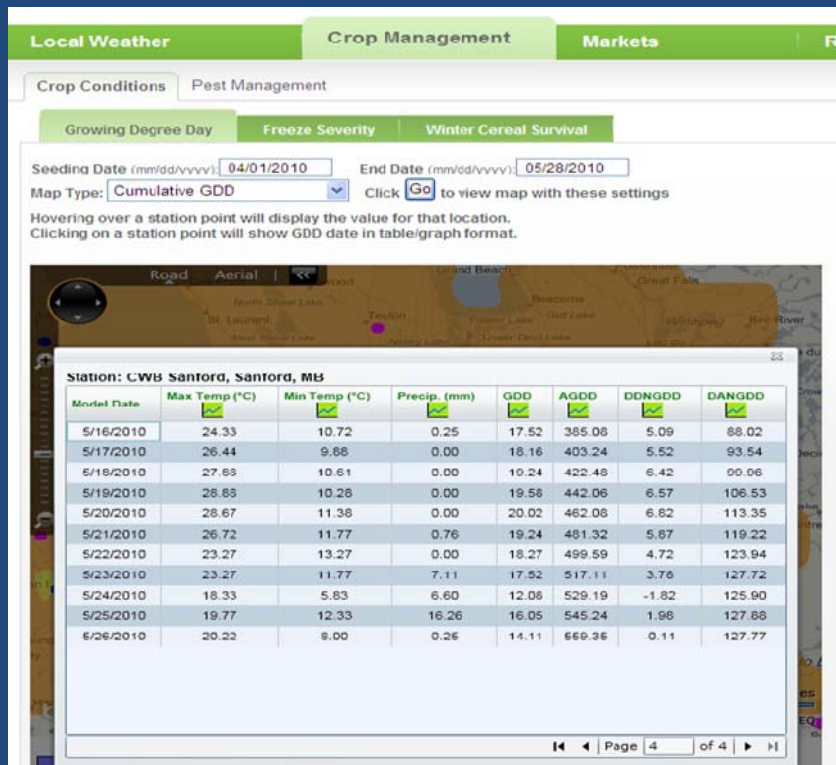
Local Weather | Crop Management | Markets | R

Crop Conditions | Pest Management

Growing Degree Day | Freeze Severity | Winter Cereal Survival

Seeding Date (mm/dd/yyyy): 04/01/2010 End Date (mm/dd/yyyy): 05/28/2010

Map Type: Cumulative GDD Click Go to view map with these settings

Hovering over a station point will display the value for that location.
Clicking on a station point will show GDD date in table/graph format.

Road Aerial

Grand Beach
Great Falls
North Shore Lake
St. Laurent
Teulon
Beaconia
Winnipeg
Bee River

Station: CWB Sanford, Sanford, MB

| Model Date | Max Temp (°C) | Min Temp (°C) | Precip. (mm) | GDD | AGDD | DDNGDD | DANGDD |
|---|---|---|---|---|---|---|---|
| 5/16/2010 | 24.33 | 10.72 | 0.25 | 17.52 | 385.08 | 5.09 | 88.02 |
| 5/17/2010 | 26.44 | 9.88 | 0.00 | 18.16 | 403.24 | 5.52 | 93.54 |
| 5/18/2010 | 27.83 | 10.61 | 0.00 | 19.24 | 422.48 | 6.42 | 99.96 |
| 5/19/2010 | 28.83 | 10.28 | 0.00 | 19.58 | 442.06 | 6.57 | 106.53 |
| 5/20/2010 | 28.67 | 11.38 | 0.00 | 20.02 | 462.08 | 6.82 | 113.35 |
| 5/21/2010 | 26.72 | 11.77 | 0.76 | 19.24 | 481.32 | 5.87 | 119.22 |
| 5/22/2010 | 23.27 | 13.27 | 0.00 | 18.27 | 499.59 | 4.72 | 123.94 |
| 5/23/2010 | 23.27 | 11.77 | 7.11 | 17.52 | 517.11 | 3.78 | 127.72 |
| 5/24/2010 | 18.33 | 5.83 | 6.60 | 12.08 | 529.19 | -1.82 | 125.90 |
| 5/25/2010 | 19.77 | 12.33 | 16.26 | 16.05 | 545.24 | 1.98 | 127.88 |
| 5/26/2010 | 20.22 | 8.00 | 0.26 | 14.11 | 559.35 | 0.11 | 127.77 |

Page 4 of 4